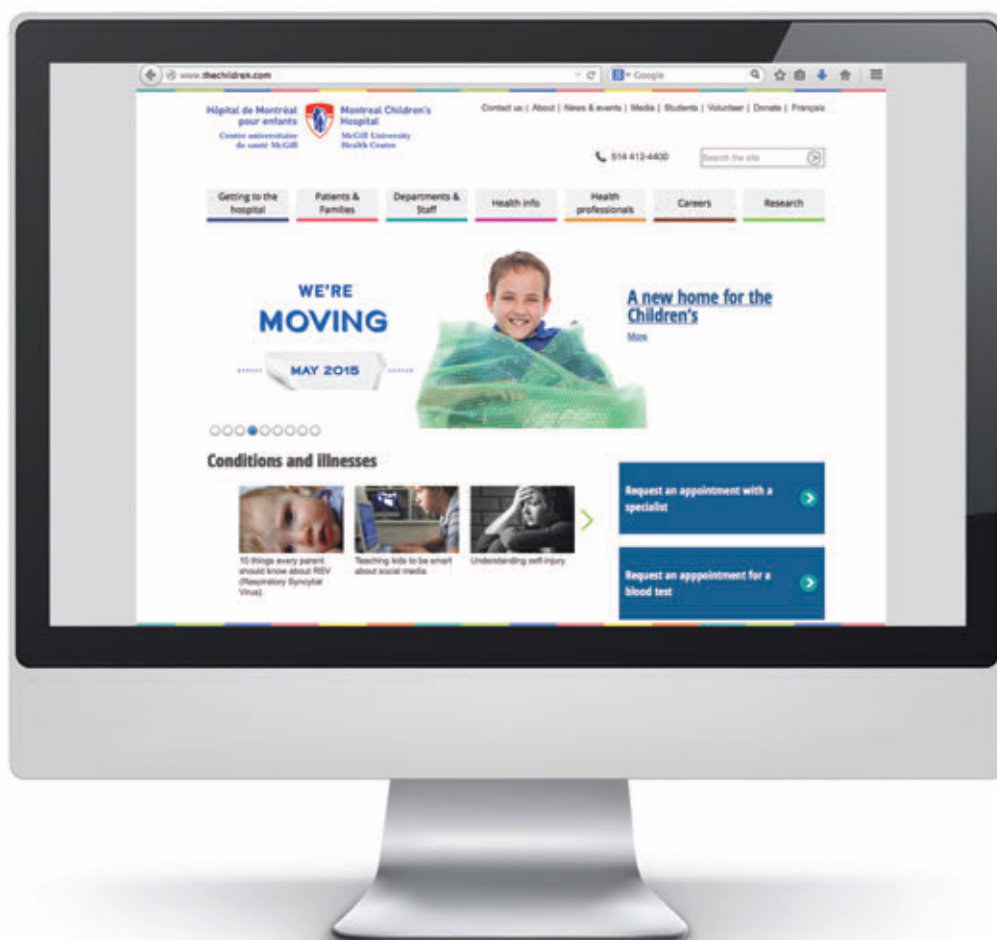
www.thechildren.com

Google

Hôpital de Montréal pour enfants
Centre universitaire de santé McGill

Montreal Children's Hospital
McGill University Health Centre

Contact us | About | News & events | Media | Students | Volunteer | Donate | Français

514 412-4400

Search the site

Getting to the hospital
Patients & Families
Departments & Staff
Health info
Health professionals
Careers
Research

WE'RE
MOVING
MAY 2015

A new home for the Children's
More

Conditions and Illnesses

10 things every parent should know about RSV (Respiratory Syncytial Virus)

Teaching kids to be smart about social media

Understanding self-injury

Request an appointment with a specialist

Request an apppointment for a blood test